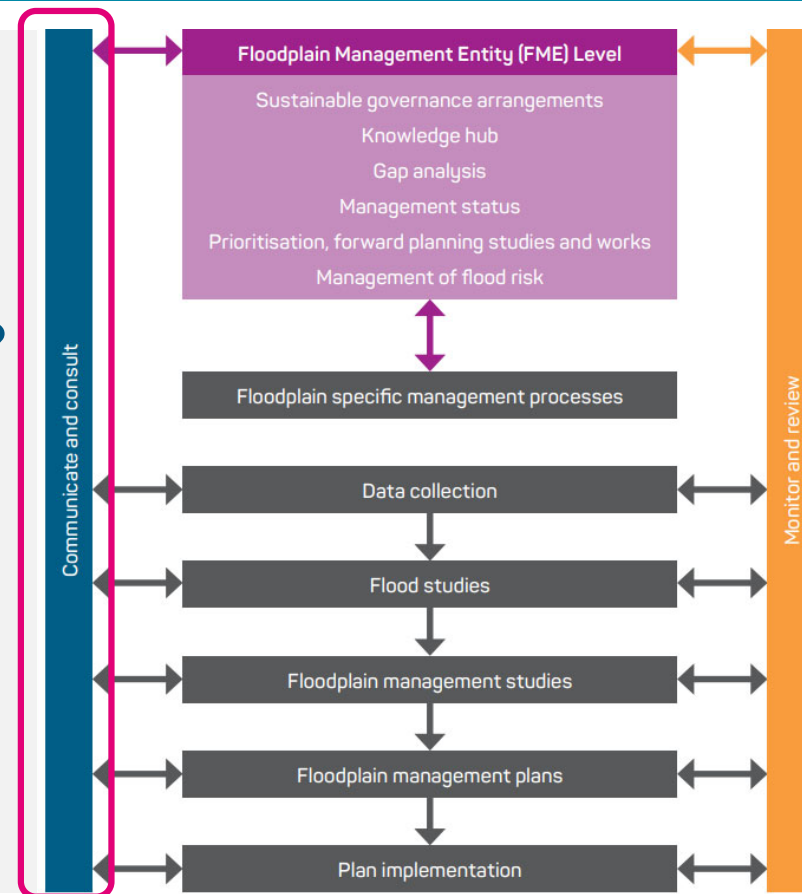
Communicate and consult

Floodplain Management Entity (FME) Level

Sustainable governance arrangements
Knowledge hub
Gap analysis
Management status
Prioritisation, forward planning studies and works
Management of flood risk

Floodplain specific management processes

Data collection

Flood studies

Floodplain management studies

Floodplain management plans

Plan implementation

Monitor and review